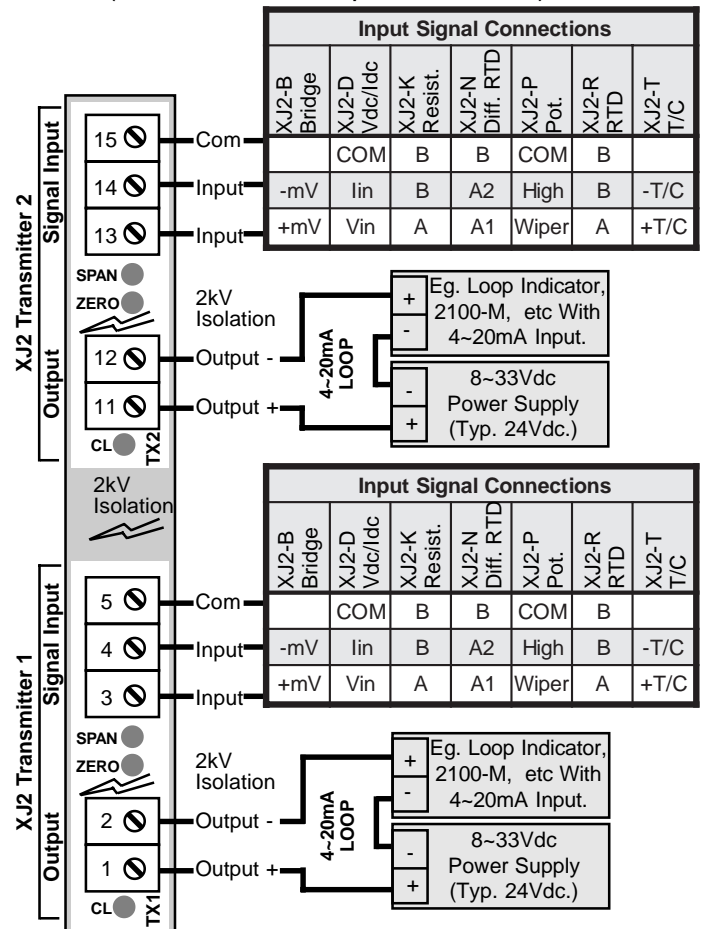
XJ2 Transmitter 2

Signal Input

15 Com
14 Input
13 Input

Input Signal Connections

| XJ2-B Bridge | XJ2-D Vdc/Idc | XJ2-K Resist. | XJ2-N Diff. RTD | XJ2-P Pot. | XJ2-R RTD | XJ2-T T/C |
|---|---|---|---|---|---|---|
| | COM | B | B | COM | B | |
| -mV | Iin | B | A2 | High | B | -T/C |
| +mV | Vin | A | A1 | Wiper | A | +T/C |

SPAN
ZERO

2kV Isolation

Output

12 Output -
11 Output +

4~20mA LOOP

+
-
Eg. Loop Indicator, 2100-M, etc With 4~20mA Input.

-
+
8~33Vdc Power Supply (Typ. 24Vdc.)

CL TX2

2kV Isolation

XJ2 Transmitter 1

Signal Input

5 Com
4 Input
3 Input

Input Signal Connections

| XJ2-B Bridge | XJ2-D Vdc/Idc | XJ2-K Resist. | XJ2-N Diff. RTD | XJ2-P Pot. | XJ2-R RTD | XJ2-T T/C |
|---|---|---|---|---|---|---|
| | COM | B | B | COM | B | |
| -mV | Iin | B | A2 | High | B | -T/C |
| +mV | Vin | A | A1 | Wiper | A | +T/C |

SPAN
ZERO

2kV Isolation

Output

2 Output -
1 Output +

4~20mA LOOP

+
-
Eg. Loop Indicator, 2100-M, etc With 4~20mA Input.

-
+
8~33Vdc Power Supply (Typ. 24Vdc.)

CL TX1